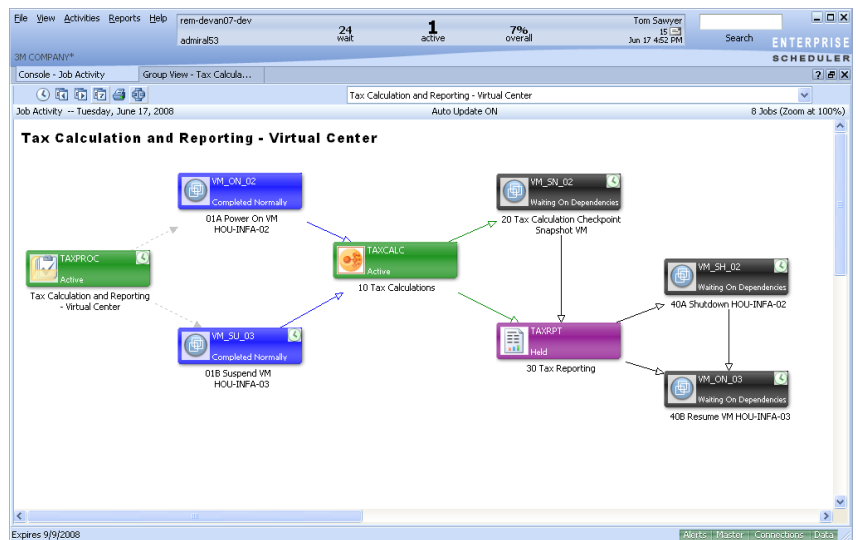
File View Activities Reports Help
rem-devan07-dev
admiral53
24 wait
1 active
7% overall
Tom Sawyer
15
Jun 17 4:52 PM
Search
ENTERPRISE SCHEDULER
3M COMPANY*
Console - Job Activity
Group View - Tax Calcula...
Tax Calculation and Reporting - Virtual Center
Job Activity -- Tuesday, June 17, 2008
Auto Update ON
8 Jobs (Zoom at 100%)

Tax Calculation and Reporting - Virtual Center

VM_ON_02
Completed Normally
01A Power On VM HOU-INFA-02

TAXPROC
Active
Tax Calculation and Reporting - Virtual Center

VM_SU_03
Completed Normally
01B Suspend VM HOU-INFA-03

TAXCALC
Active
10 Tax Calculations

VM_SN_02
Waiting On Dependencies
20 Tax Calculation Checkpoint Snapshot VM

TAXRPT
Held
30 Tax Reporting

VM_SH_02
Waiting On Dependencies
40A Shutdown HOU-INFA-02

VM_ON_03
Waiting On Dependencies
40B Resume VM HOU-INFA-03

Expires 9/9/2008
Alerts Master Connections Data